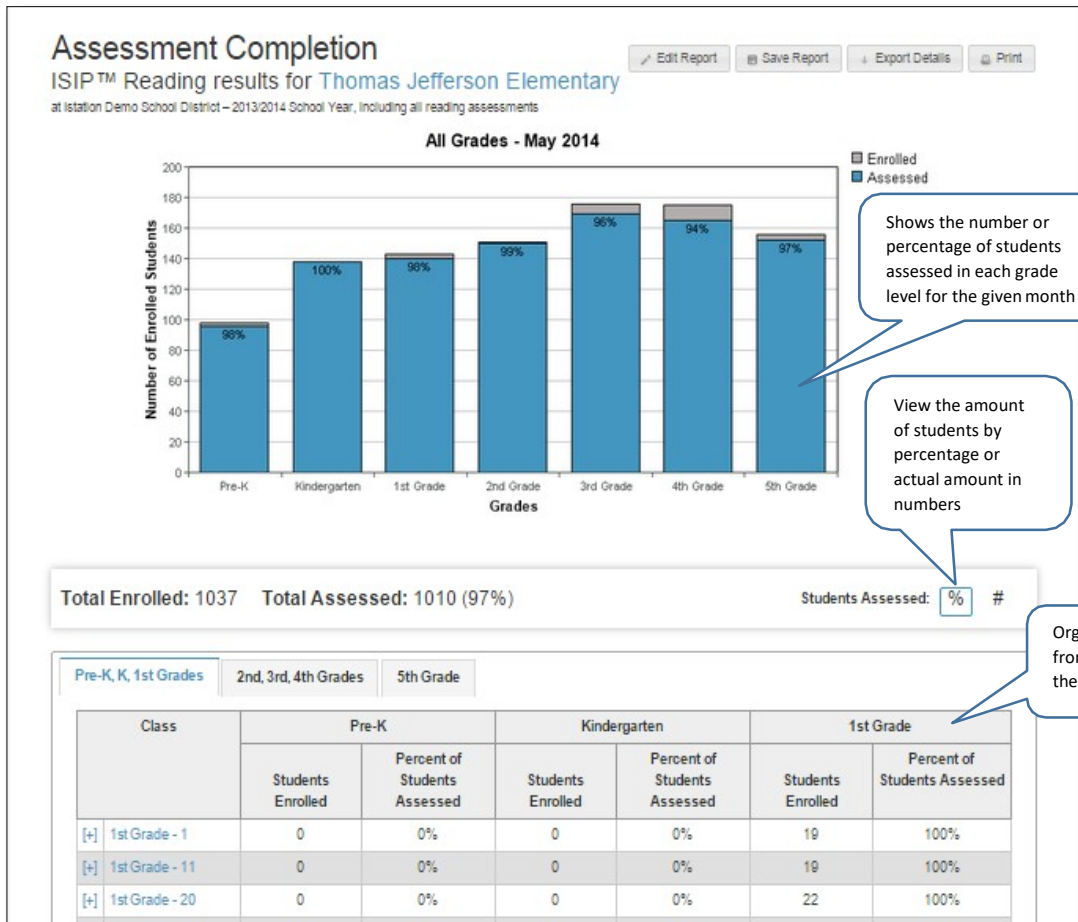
Assessment Completion

ISIP™ Reading results for Thomas Jefferson Elementary

at Istation Demo School District – 2013/2014 School Year, including all reading assessments

Edit Report Save Report Export Details Print

All Grades - May 2014

Enrolled
Assessed

Number of Enrolled Students

200 180 160 140 120 100 80 60 40 20 0

98% 100% 98% 99% 96% 94% 97%

Pre-K Kindergarten 1st Grade 2nd Grade 3rd Grade 4th Grade 5th Grade

Grades

Shows the number or percentage of students assessed in each grade level for the given month

View the amount of students by percentage or actual amount in numbers

Org
fro
the

Total Enrolled: 1037 Total Assessed: 1010 (97%)

Students Assessed: % #

Pre-K, K, 1st Grades 2nd, 3rd, 4th Grades 5th Grade

| Class | Pre-K | | Kindergarten | | 1st Grade | |
|---|---|---|---|---|---|---|
| | Students Enrolled | Percent of Students Assessed | Students Enrolled | Percent of Students Assessed | Students Enrolled | Percent of Students Assessed |
| [+] 1st Grade - 1 | 0 | 0% | 0 | 0% | 19 | 100% |
| [+] 1st Grade - 11 | 0 | 0% | 0 | 0% | 19 | 100% |
| [+] 1st Grade - 20 | 0 | 0% | 0 | 0% | 22 | 100% |